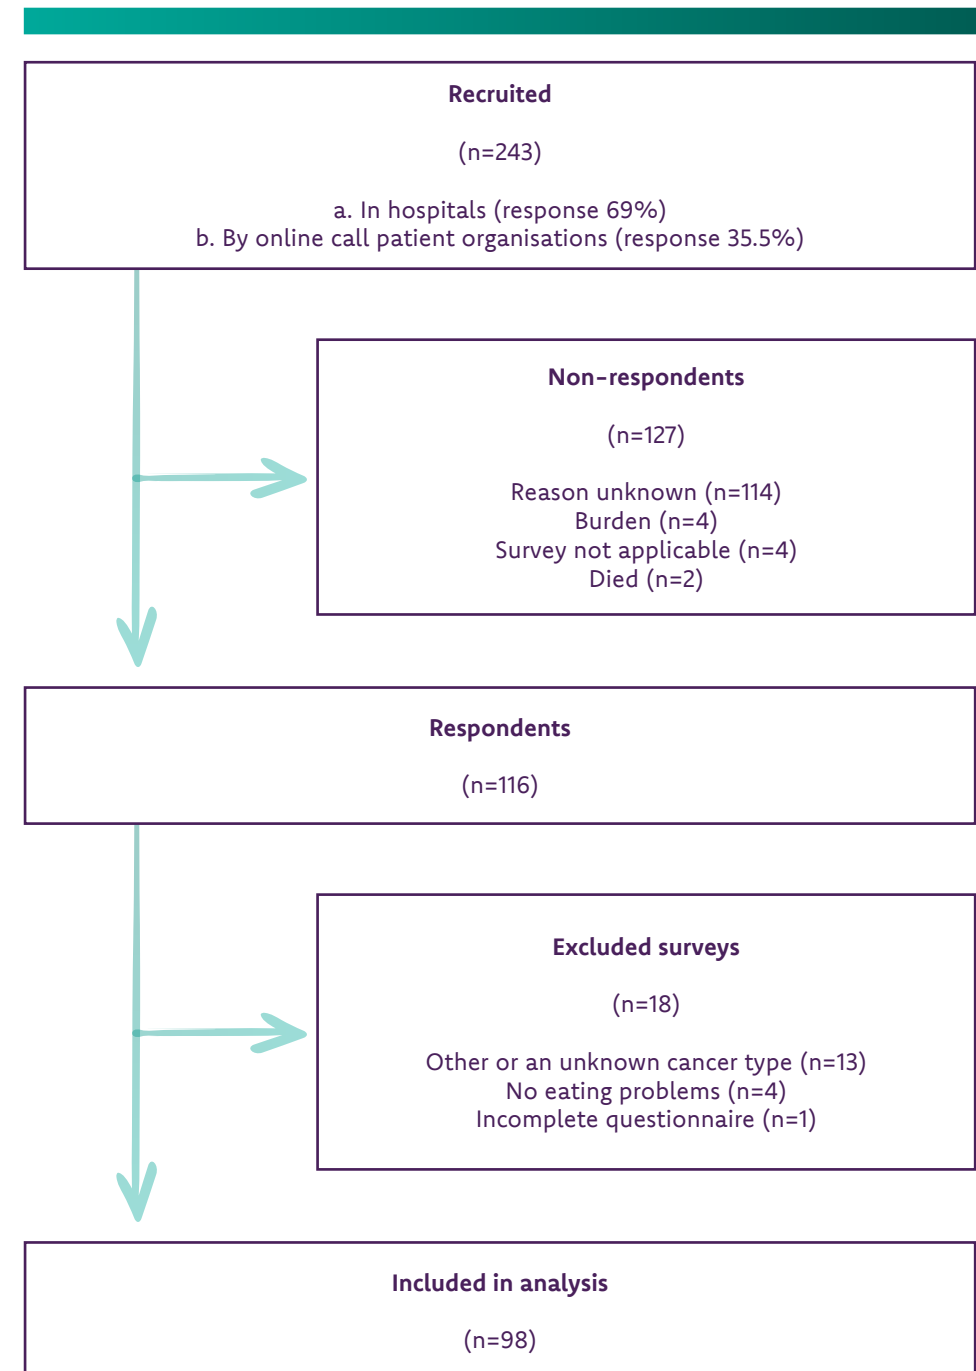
Recruited

(n=243)

a. In hospitals (response 69%)
b. By online call patient organisations (response 35.5%)

Non-respondents

(n=127)

Reason unknown (n=114)
Burden (n=4)
Survey not applicable (n=4)
Died (n=2)

Respondents

(n=116)

Excluded surveys

(n=18)

Other or an unknown cancer type (n=13)
No eating problems (n=4)
Incomplete questionnaire (n=1)

Included in analysis

(n=98)